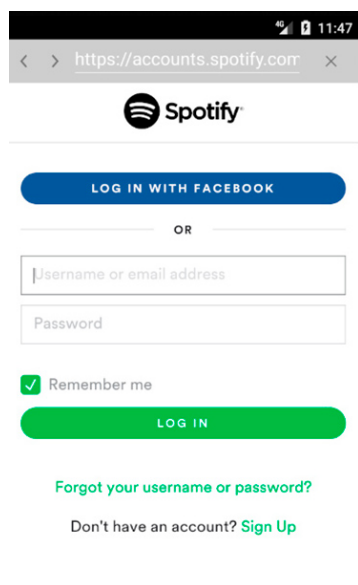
4G 11:47

< > https://accounts.spotify.com ×

Spotify

LOG IN WITH FACEBOOK

OR

Username or email address

Password

Remember me

LOG IN

Forgot your username or password?

Don't have an account? Sign Up